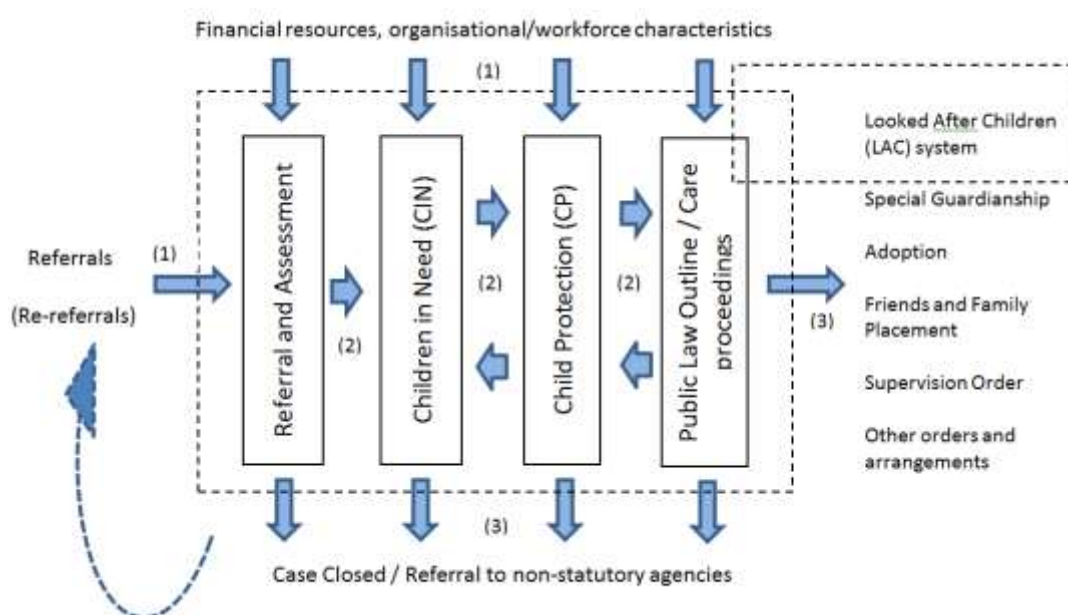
Financial resources, organisational/workforce characteristics

(1)

Referrals

(Re-referrals)

(1)

Referral and Assessment

(2)

Children in Need (CIN)

(2)

Child Protection (CP)

(2)

Public Law Outline / Care proceedings

(3)

Looked After Children (LAC) system

Special Guardianship

Adoption

Friends and Family Placement

Supervision Order

Other orders and arrangements

(3)

Case Closed / Referral to non-statutory agencies